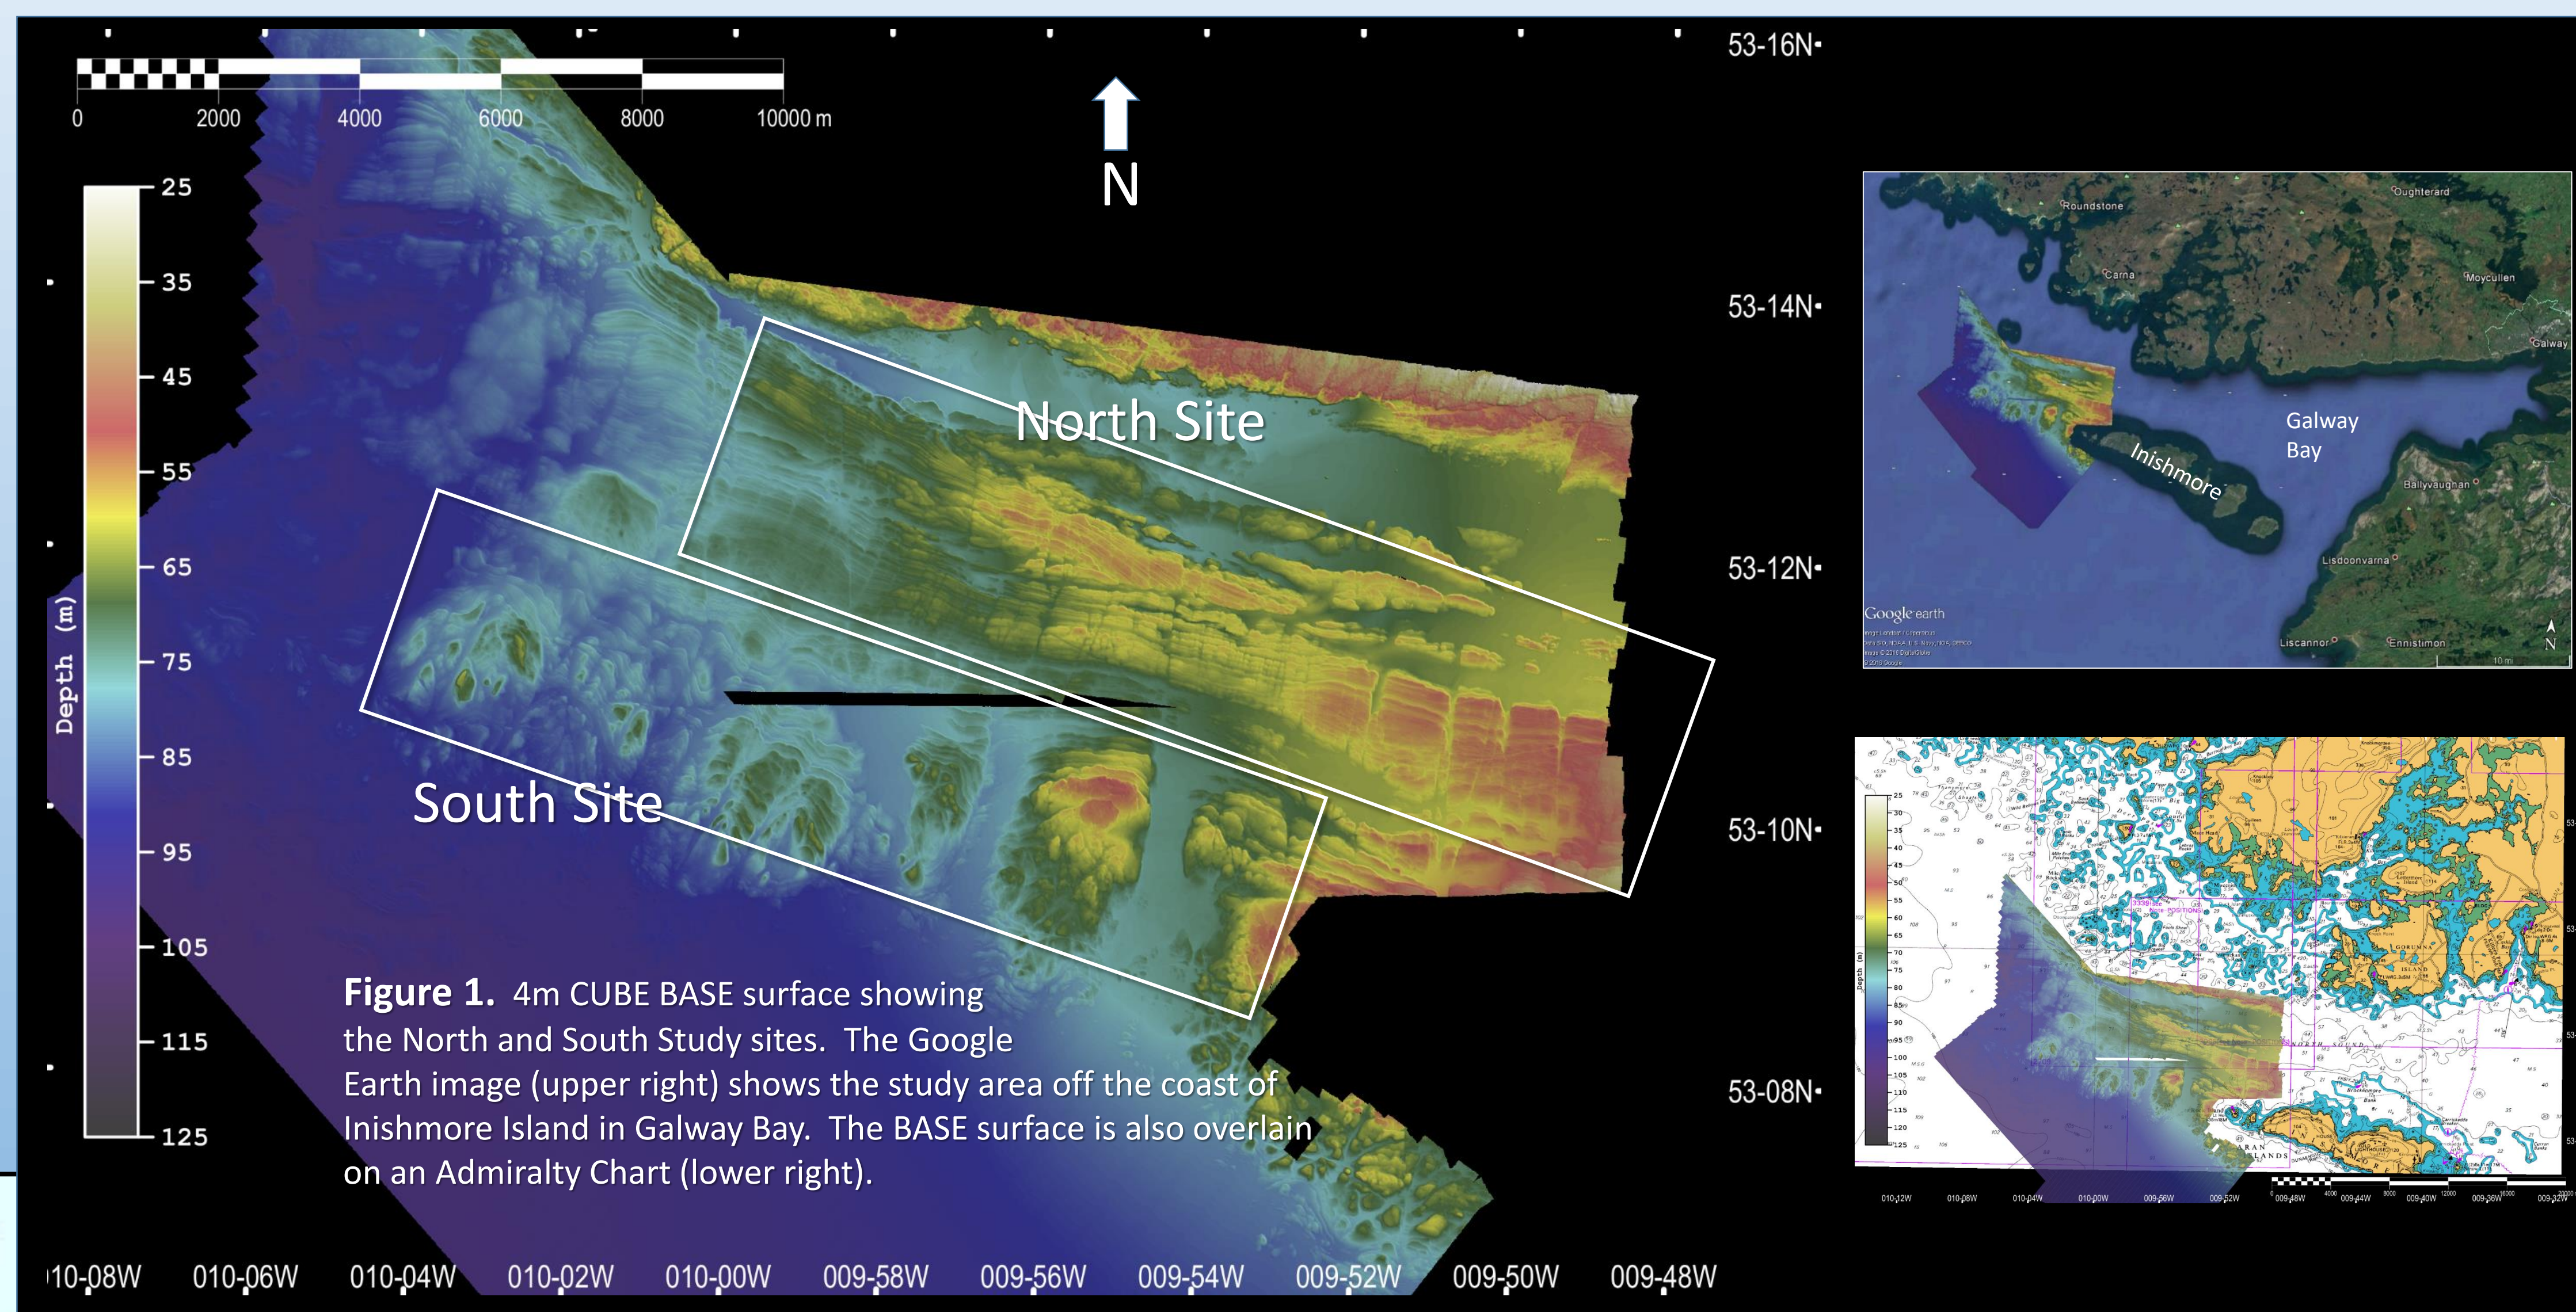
0 2000 4000 6000 8000 10000 m

N

53-16N
53-14N
53-12N
53-10N
53-08N

25
35
45
55
65
75
85
95
105
115
125
Depth (m)

North Site

South Site

**Figure 1.** 4m CUBE BASE surface showing the North and South Study sites. The Google Earth image (upper right) shows the study area off the coast of Inishmore Island in Galway Bay. The BASE surface is also overlain on an Admiralty Chart (lower right).

Roundstone
Oughterard
Carna
Moycullen
Galway
Galway Bay
Inishmore
Ballyvaughan
Lisdoonvarna
Liscannor
Ennistimon
Google earth
10 mi
N

010-08W 010-06W 010-04W 010-02W 010-00W 009-58W 009-56W 009-54W 009-52W 009-50W 009-48W

010-12W 010-08W 010-04W 010-00W 009-56W 009-52W 009-48W 009-44W 009-40W 009-36W 009-32W